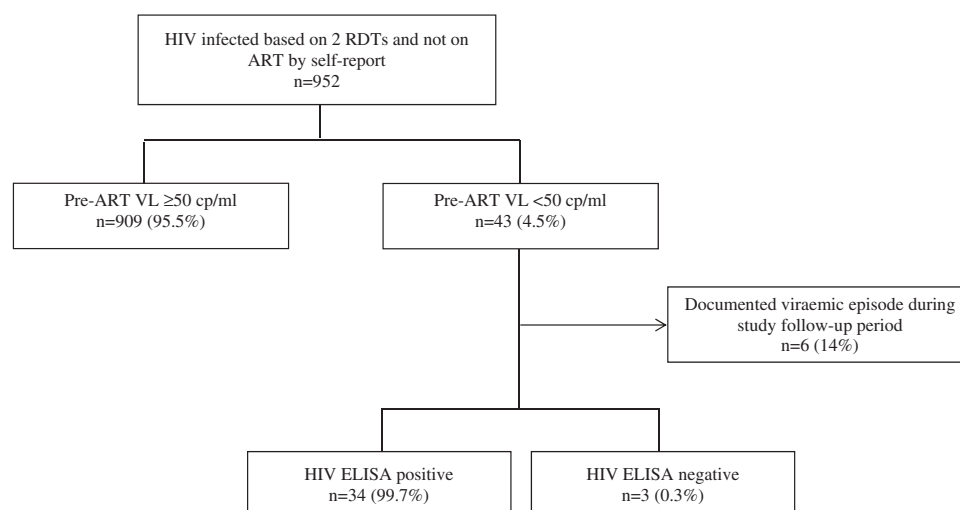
HIV infected based on 2 RDTs and not on ART by self-report
n=952

Pre-ART VL ≥50 cp/ml
n=909 (95.5%)

Pre-ART VL <50 cp/ml
n=43 (4.5%)

Documented viraemic episode during study follow-up period
n=6 (14%)

HIV ELISA positive
n=34 (99.7%)

HIV ELISA negative
n=3 (0.3%)